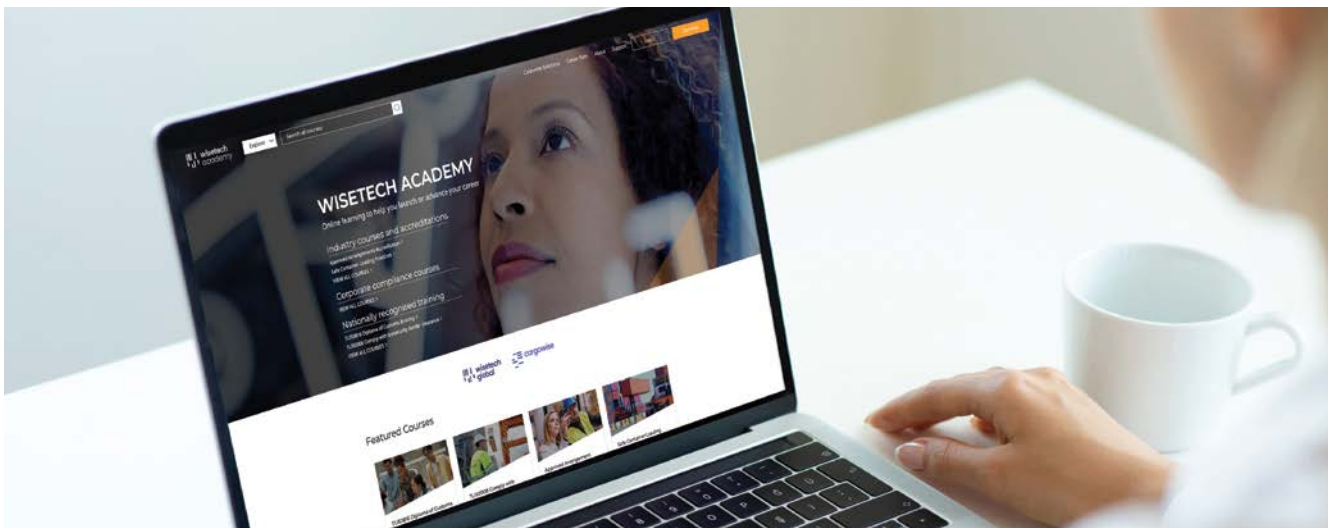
wisetech academy

Explore

Search all courses

Corporate Solutions

About

Support

WISETECH ACADEMY

Online learning to help you launch or advance your career

Industry courses and accreditations

VIEW ALL COURSES >

Corporate compliance courses

VIEW ALL COURSES >

Nationally recognised training

VIEW ALL COURSES >

wisetech global

cargowise

Featured Courses

Approved Arrangement

Safe Container Loading